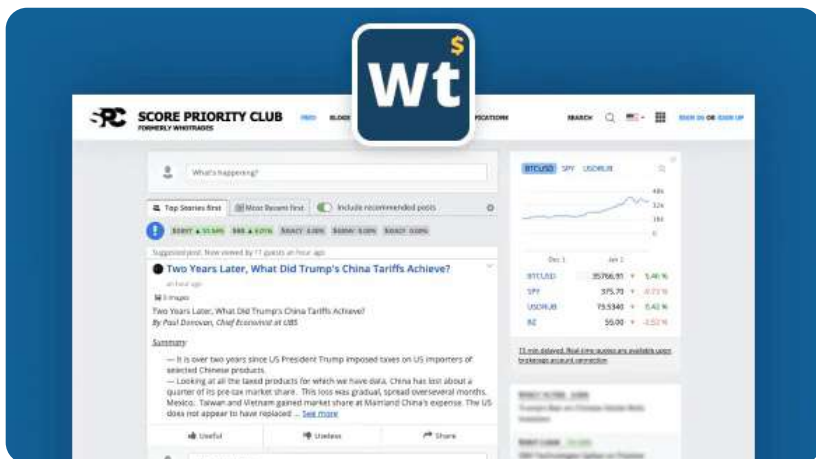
Wt$

SCORE PRIORITY CLUB
FORMERLY WHOTRADES

SEARCH SIGN IN OR SIGN UP

What's happening?

Top Stories first | Most Recent first | Include recommended posts

Suggested post. Now viewed by 11 guests an hour ago

Two Years Later, What Did Trump's China Tariffs Achieve?

an hour ago

Two Years Later, What Did Trump's China Tariffs Achieve?
By Paul Donovan, Chief Economist at UBS

Summary

— It is over two years since US President Trump imposed taxes on US importers of selected Chinese products.
— Looking at all the taxed products for which we have data, China has lost about a quarter of its pre-tax market share. This loss was gradual, spread overseveral months. Mexico, Taiwan and Vietnam gained market share at Mainland China's expense. The US does not appear to have replaced ... See more

Useful | Useless | Share

BTCUSD SPY USDRUB

48k
32k
16k
0

Dec 1 Jan 1

| | | |
|---|---|---|
| BTCUSD | 35766.91 | 5.46 % |
| SPY | 375.70 | -0.72 % |
| USDRUB | 73.5340 | 0.42 % |
| BZ | 55.00 | -2.52 % |

15 min delayed. Real-time quotes are available upon brokerage account connection